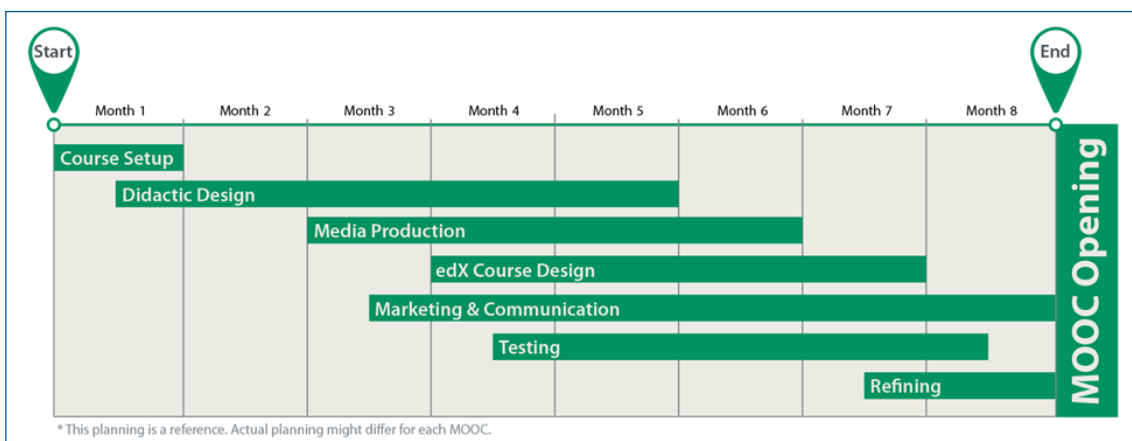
Start

End

| Month 1 | Month 2 | Month 3 | Month 4 | Month 5 | Month 6 | Month 7 | Month 8 |
|---|---|---|---|---|---|---|---|

Course Setup

Didactic Design

Media Production

edX Course Design

Marketing & Communication

Testing

Refining

MOOC Opening

* This planning is a reference. Actual planning might differ for each MOOC.